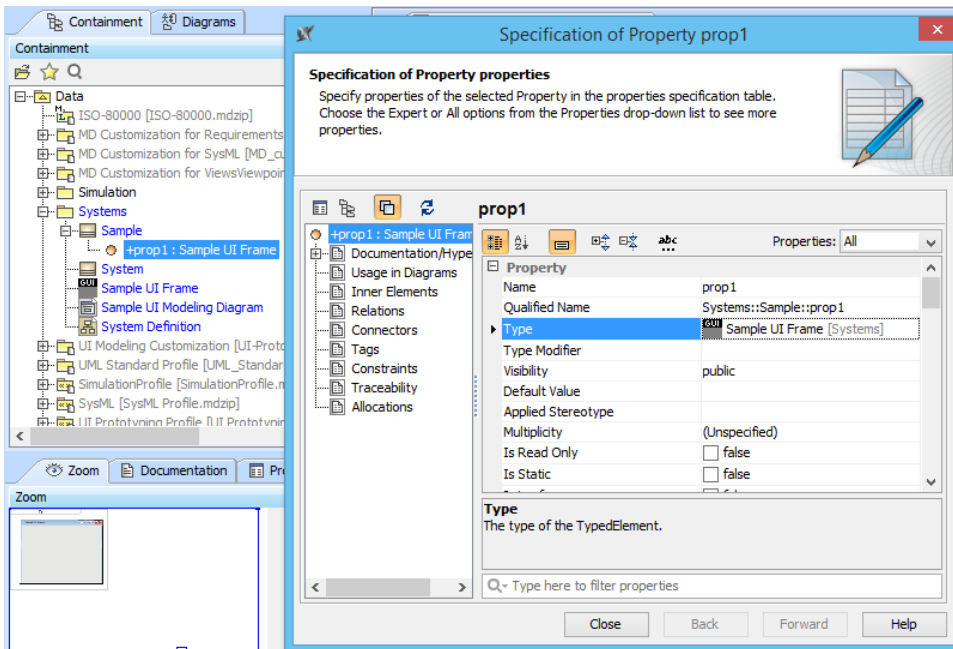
Containment | Diagrams

Containment

Data
ISO-80000 [ISO-80000.mdzip]
MD Customization for Requirements
MD Customization for SysML [MD_cu
MD Customization for ViewsViewpoin
Simulation
Systems
Sample
+prop1 : Sample UI Frame
System
Sample UI Frame
Sample UI Modeling Diagram
System Definition
UI Modeling Customization [UI-Proto
UML Standard Profile [UML_Standar
SimulationProfile [SimulationProfile.m
SysML [SysML Profile.mdzip]
UI Prototyping Profile [UI Prototypin

Zoom | Documentation | Pr

Zoom

Specification of Property prop1

Specification of Property properties
Specify properties of the selected Property in the properties specification table. Choose the Expert or All options from the Properties drop-down list to see more properties.

prop1

+prop1 : Sample UI Fram
Documentation/Hype
Usage in Diagrams
Inner Elements
Relations
Connectors
Tags
Constraints
Traceability
Allocations

Properties: All

| Property | |
|---|---|
| Name | prop1 |
| Qualified Name | Systems::Sample::prop1 |
| Type | Sample UI Frame [Systems] |
| Type Modifier | |
| Visibility | public |
| Default Value | |
| Applied Stereotype | |
| Multiplicity | (Unspecified) |
| Is Read Only | false |
| Is Static | false |

Type
The type of the TypedElement.

Type here to filter properties

Close | Back | Forward | Help